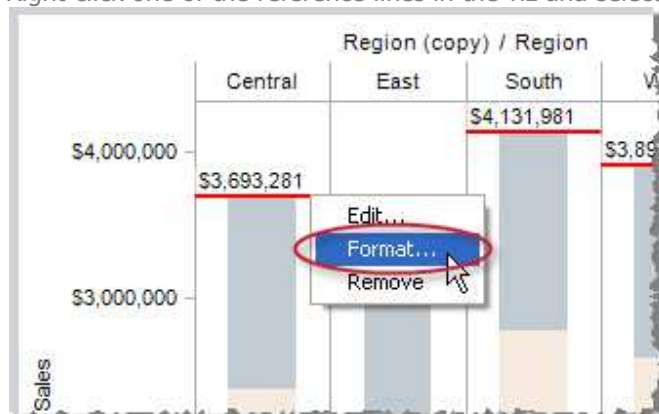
Right-click one of the reference lines in the viz and select

Region (copy) / Region

| Central | East | South | W |
|---|---|---|---|

$4,131,981

$3,89

$4,000,000

$3,693,281

Edit...

Format...

Remove

$3,000,000

Sales